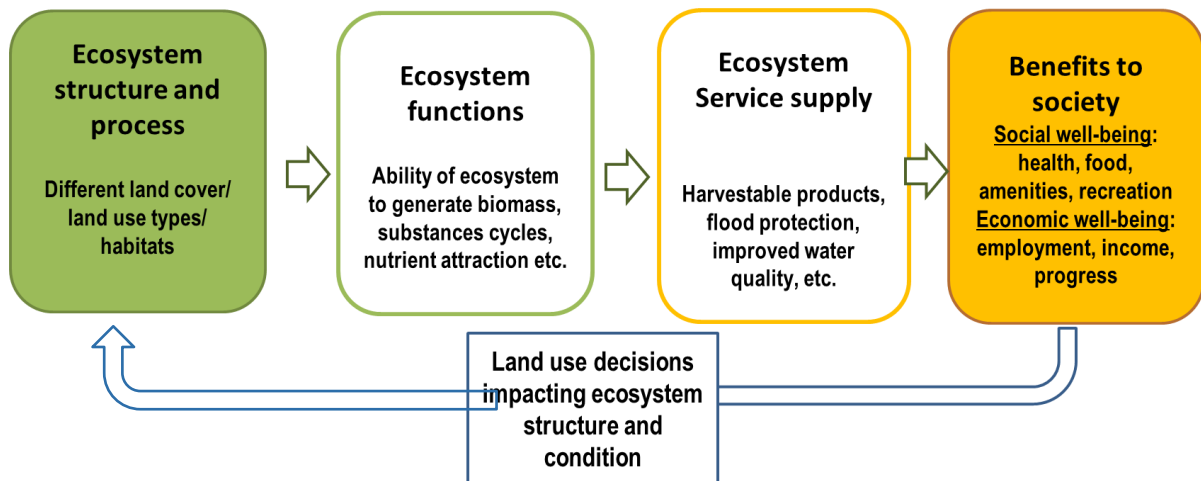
Ecosystem structure and process

Different land cover/ land use types/ habitats

Ecosystem functions

Ability of ecosystem to generate biomass, substances cycles, nutrient attraction etc.

Ecosystem Service supply

Harvestable products, flood protection, improved water quality, etc.

Benefits to society

Social well-being: health, food, amenities, recreation

Economic well-being: employment, income, progress

Land use decisions impacting ecosystem structure and condition